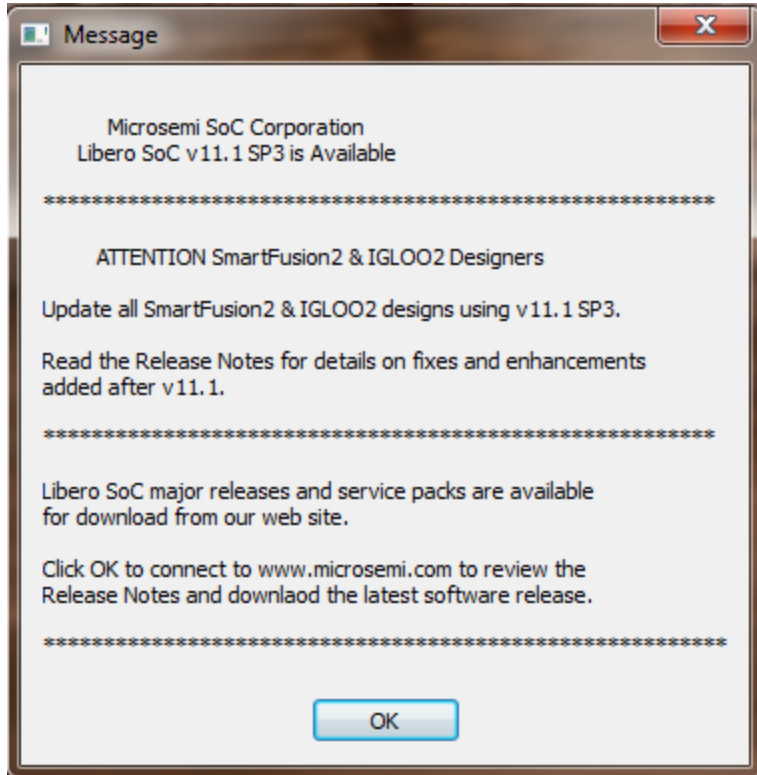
Message

Microsemi SoC Corporation
Libero SoC v11.1 SP3 is Available

**********************************************************

ATTENTION SmartFusion2 & IGLOO2 Designers

Update all SmartFusion2 & IGLOO2 designs using v11.1 SP3.

Read the Release Notes for details on fixes and enhancements added after v11.1.

**********************************************************

Libero SoC major releases and service packs are available for download from our web site.

Click OK to connect to www.microsemi.com to review the Release Notes and downlaod the latest software release.

**********************************************************

OK